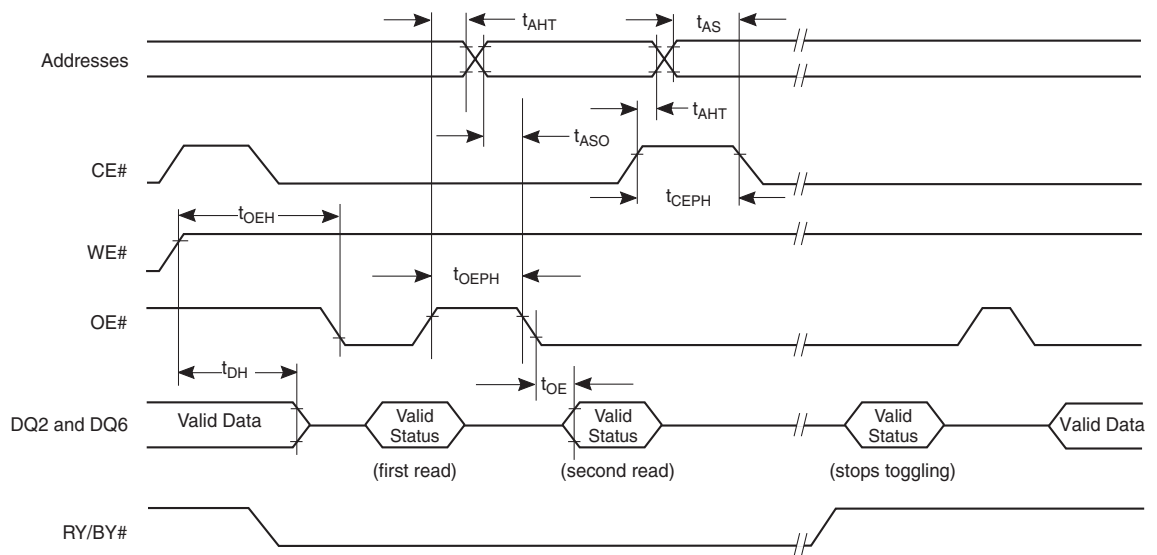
$t_{AHT}$ $t_{AS}$

Addresses

$t_{AHT}$

$t_{ASO}$

CE#

$t_{CEPH}$

$t_{OEH}$

WE#

$t_{OEPH}$

OE#

$t_{DH}$

$t_{OE}$

DQ2 and DQ6 Valid Data Valid Status Valid Status Valid Status Valid Data

(first read) (second read) (stops toggling)

RY/BY#